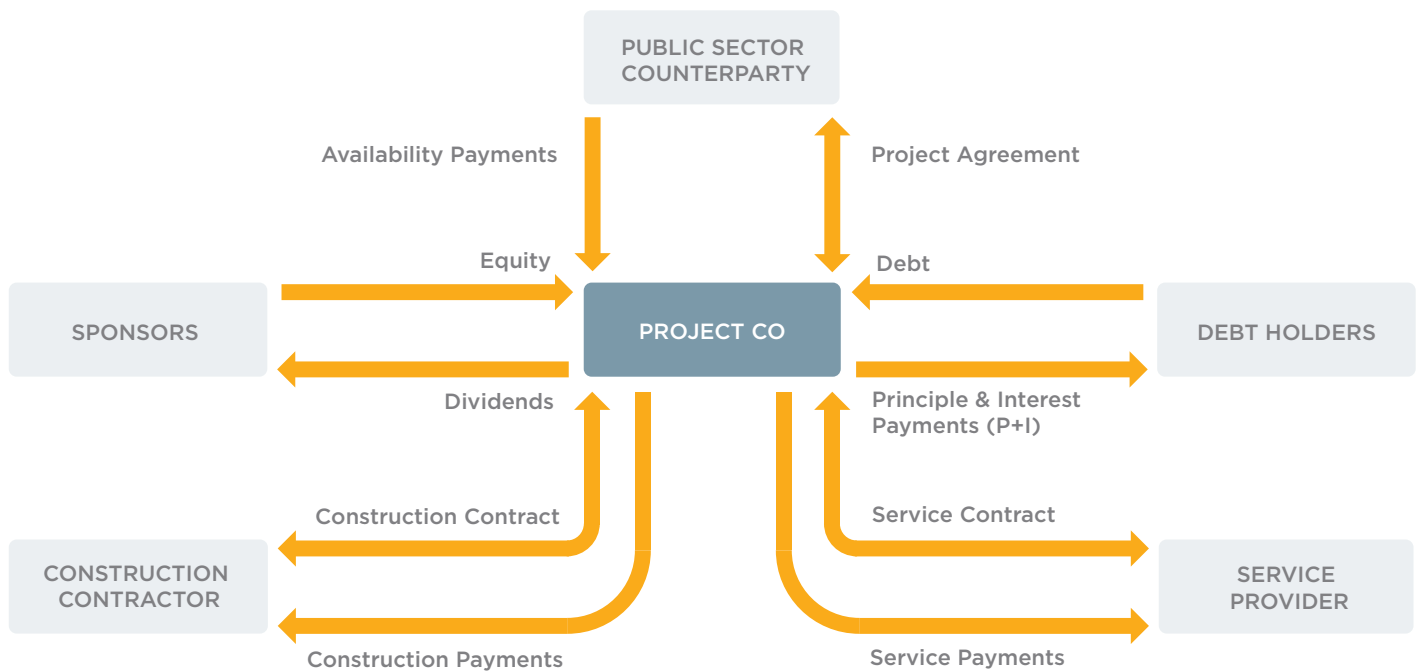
PUBLIC SECTOR COUNTERPARTY

Availability Payments

Project Agreement

Equity

Debt

SPONSORS

PROJECT CO

DEBT HOLDERS

Dividends

Principle & Interest Payments (P+I)

Construction Contract

Service Contract

CONSTRUCTION CONTRACTOR

SERVICE PROVIDER

Construction Payments

Service Payments